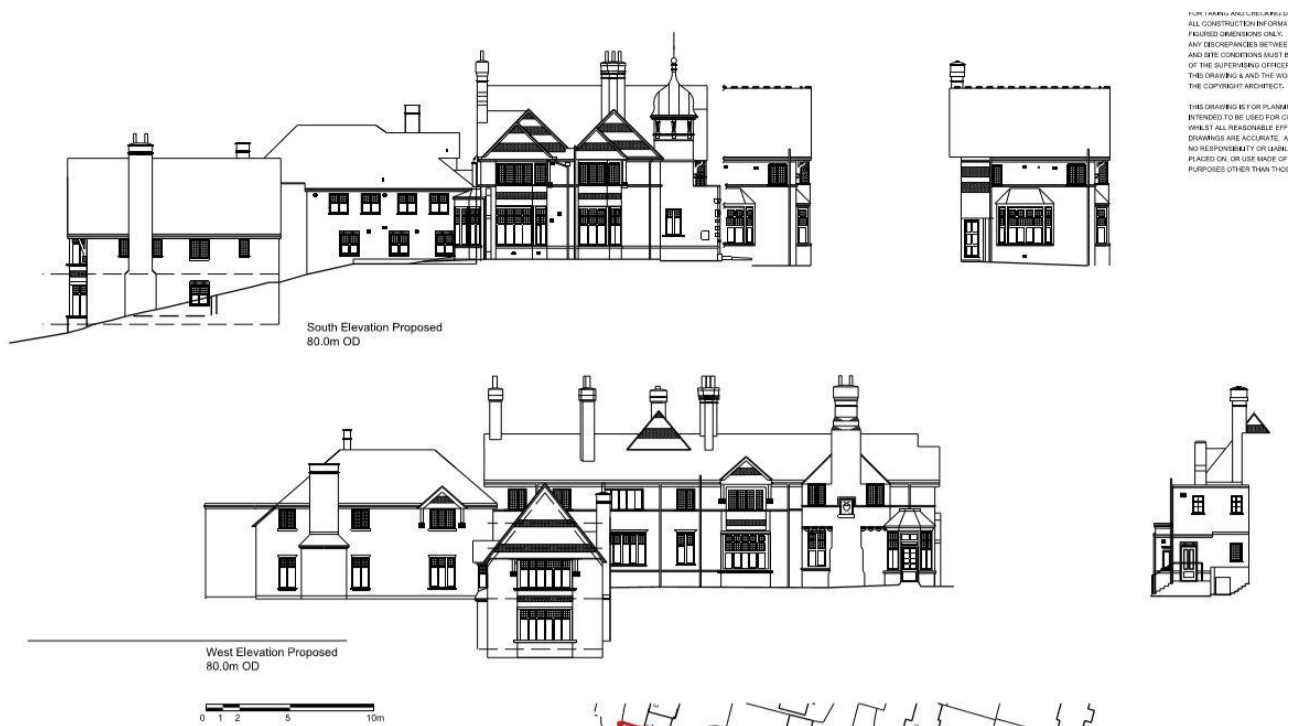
FOR TAKING AND CHECKING D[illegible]
ALL CONSTRUCTION INFORMA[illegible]
FIGURED DIMENSIONS ONLY.
ANY DISCREPANCIES BETWEE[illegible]
AND SITE CONDITIONS MUST B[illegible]
OF THE SUPERVISING OFFICER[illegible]
THIS DRAWING & AND THE WO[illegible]
THE COPYRIGHT ARCHITECT.

THIS DRAWING IS FOR PLANNI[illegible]
INTENDED TO BE USED FOR C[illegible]
WHILST ALL REASONABLE EFF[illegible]
DRAWINGS ARE ACCURATE, A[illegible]
NO RESPONSIBILITY OR LIABIL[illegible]
PLACED ON, OR USE MADE OF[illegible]
PURPOSES OTHER THAN THOS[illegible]

South Elevation Proposed
80.0m OD

West Elevation Proposed
80.0m OD

0 1 2 5 10m